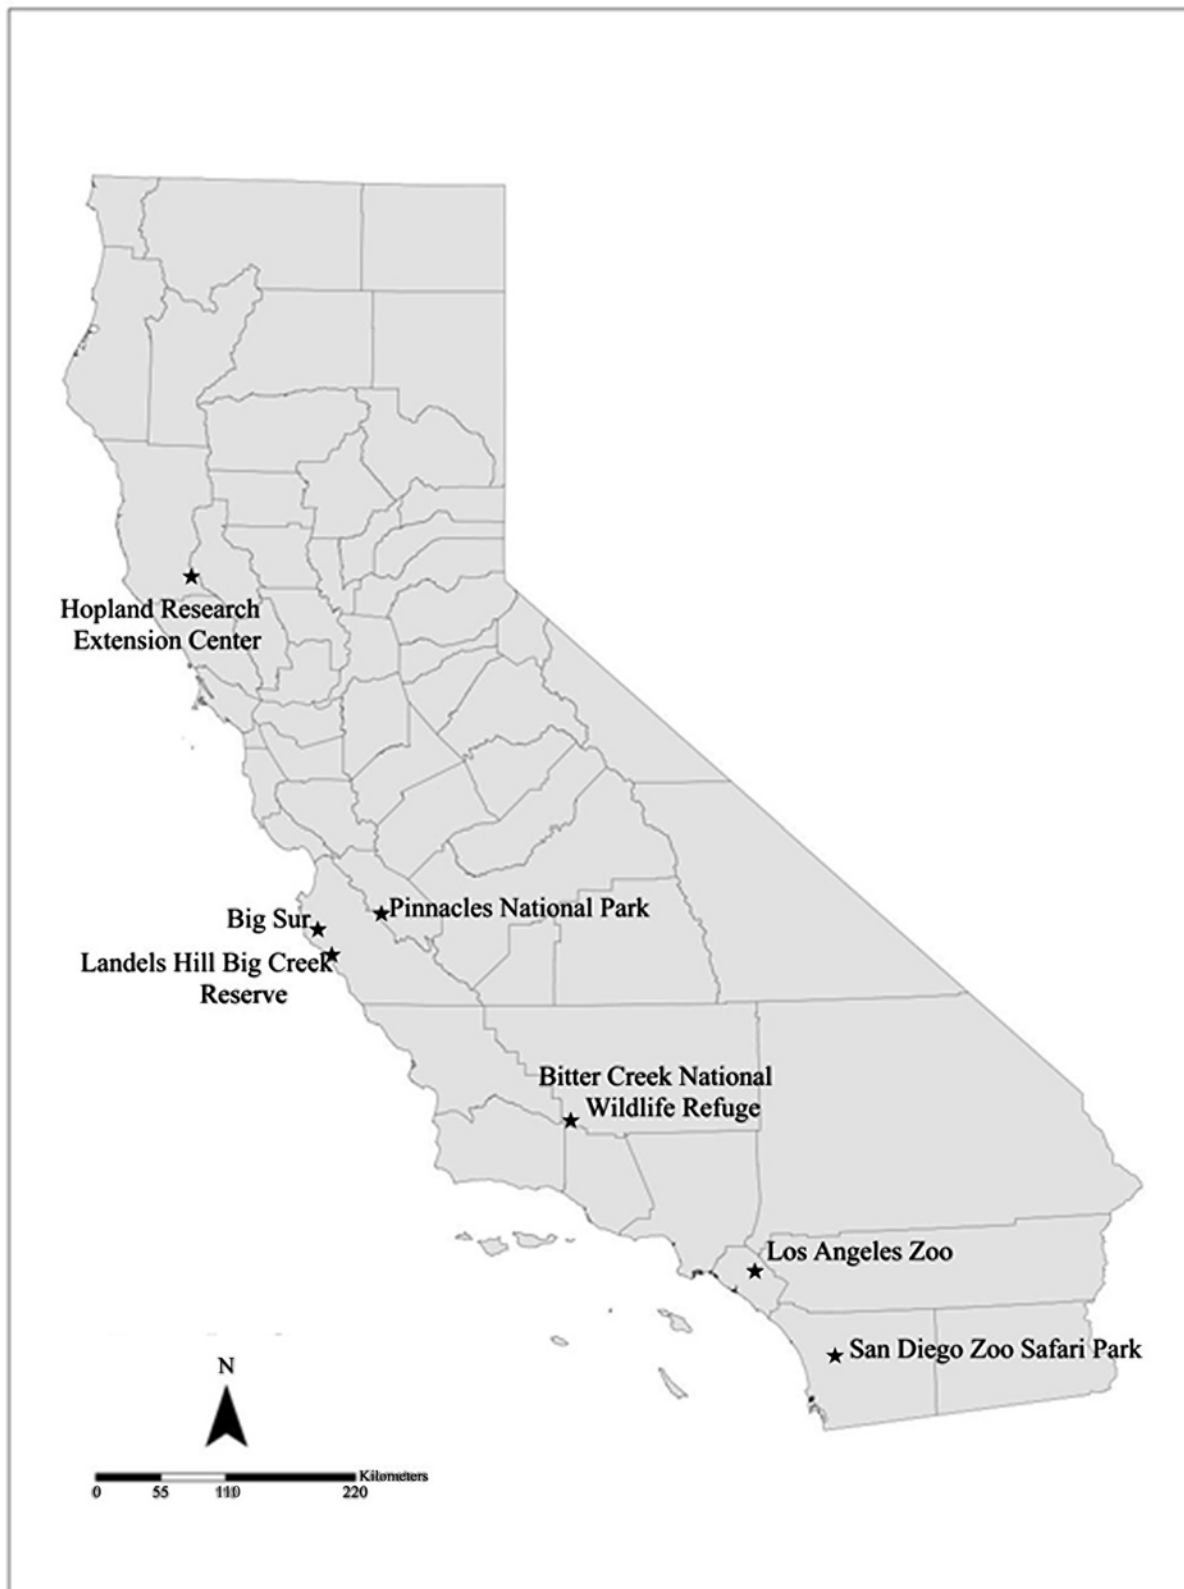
Hopland Research Extension Center

Big Sur

Pinnacles National Park

Landels Hill Big Creek Reserve

Bitter Creek National Wildlife Refuge

Los Angeles Zoo

San Diego Zoo Safari Park

N

Kilometers
0 55 110 220